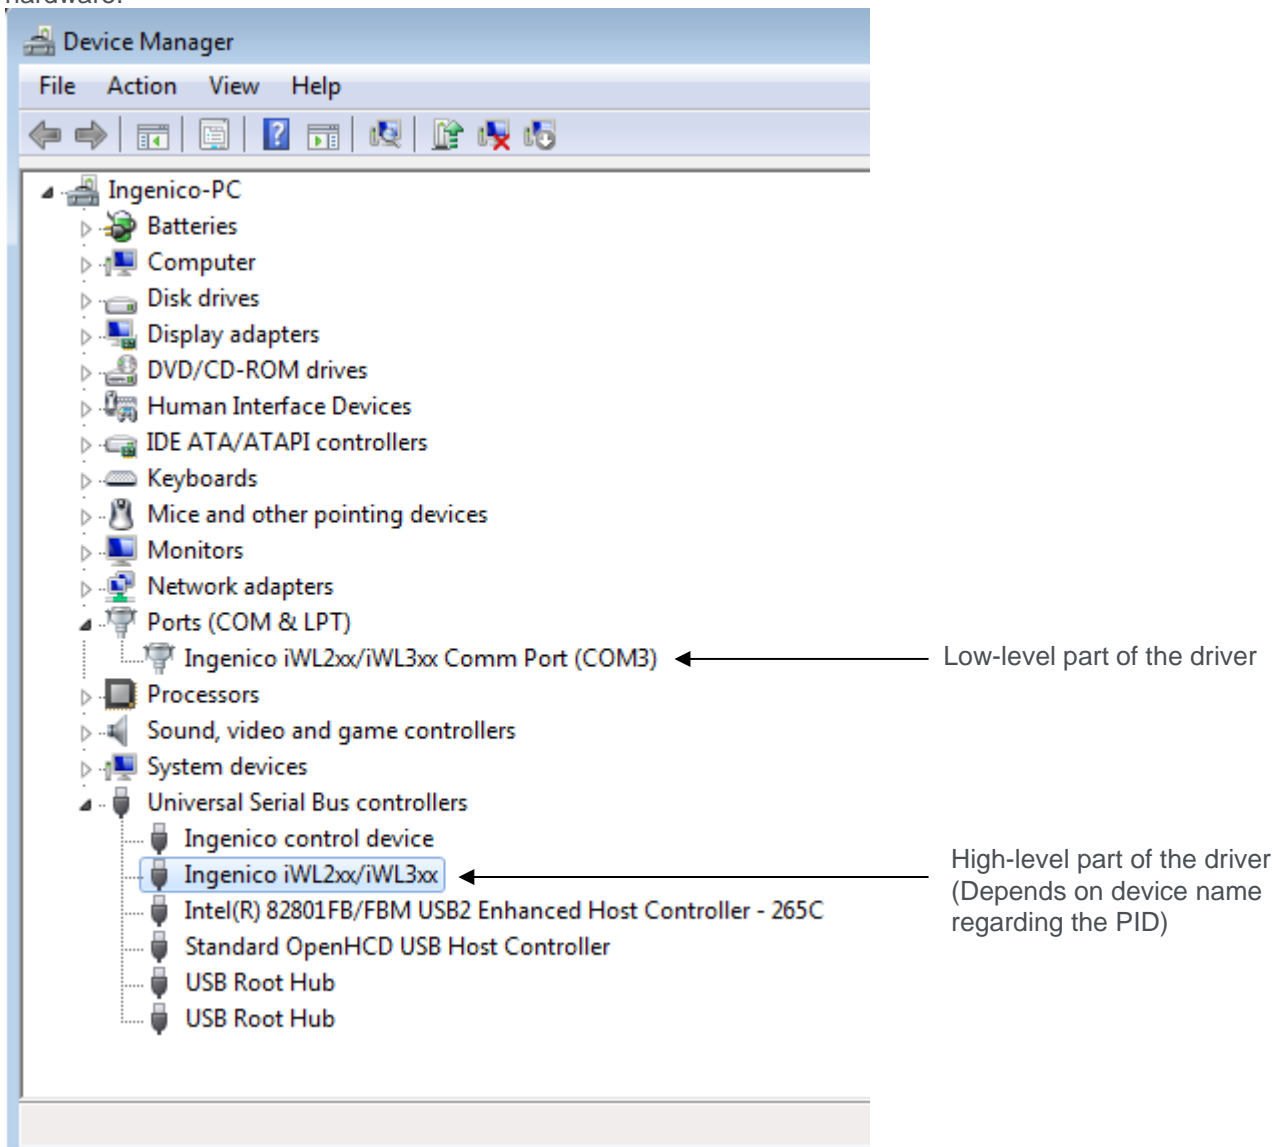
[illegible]

Device Manager

File Action View Help

Ingenico-PC
Batteries
Computer
Disk drives
Display adapters
DVD/CD-ROM drives
Human Interface Devices
IDE ATA/ATAPI controllers
Keyboards
Mice and other pointing devices
Monitors
Network adapters
Ports (COM & LPT)
Ingenico iWL2xx/iWL3xx Comm Port (COM3)
Processors
Sound, video and game controllers
System devices
Universal Serial Bus controllers
Ingenico control device
Ingenico iWL2xx/iWL3xx
Intel(R) 82801FB/FBM USB2 Enhanced Host Controller - 265C
Standard OpenHCD USB Host Controller
USB Root Hub
USB Root Hub

Low-level part of the driver

High-level part of the driver (Depends on device name regarding the PID)